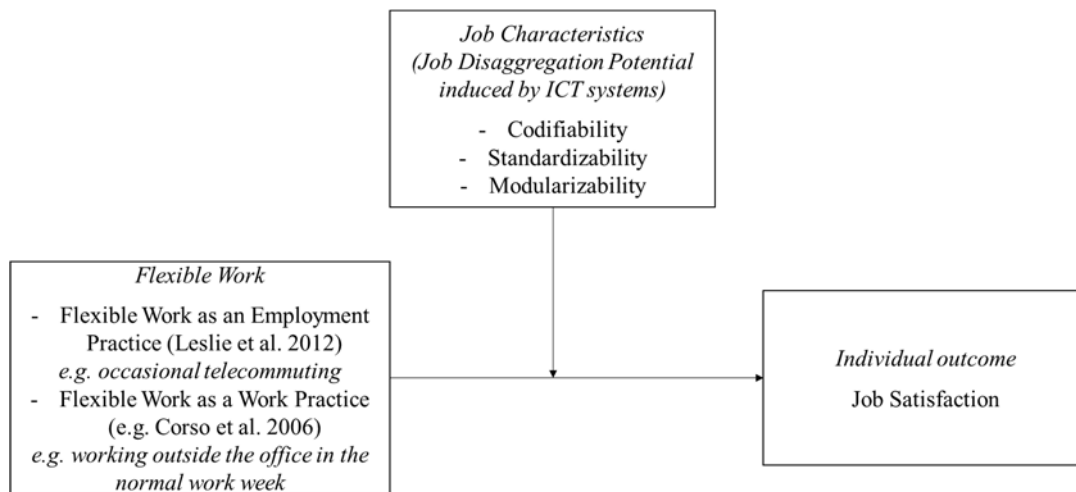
Job Characteristics
(Job Disaggregation Potential induced by ICT systems)

- Codifiability
- Standardizability
- Modularizability

Flexible Work

- Flexible Work as an Employment Practice (Leslie et al. 2012)
e.g. occasional telecommuting
- Flexible Work as a Work Practice (e.g. Corso et al. 2006)
e.g. working outside the office in the normal work week

Individual outcome
Job Satisfaction